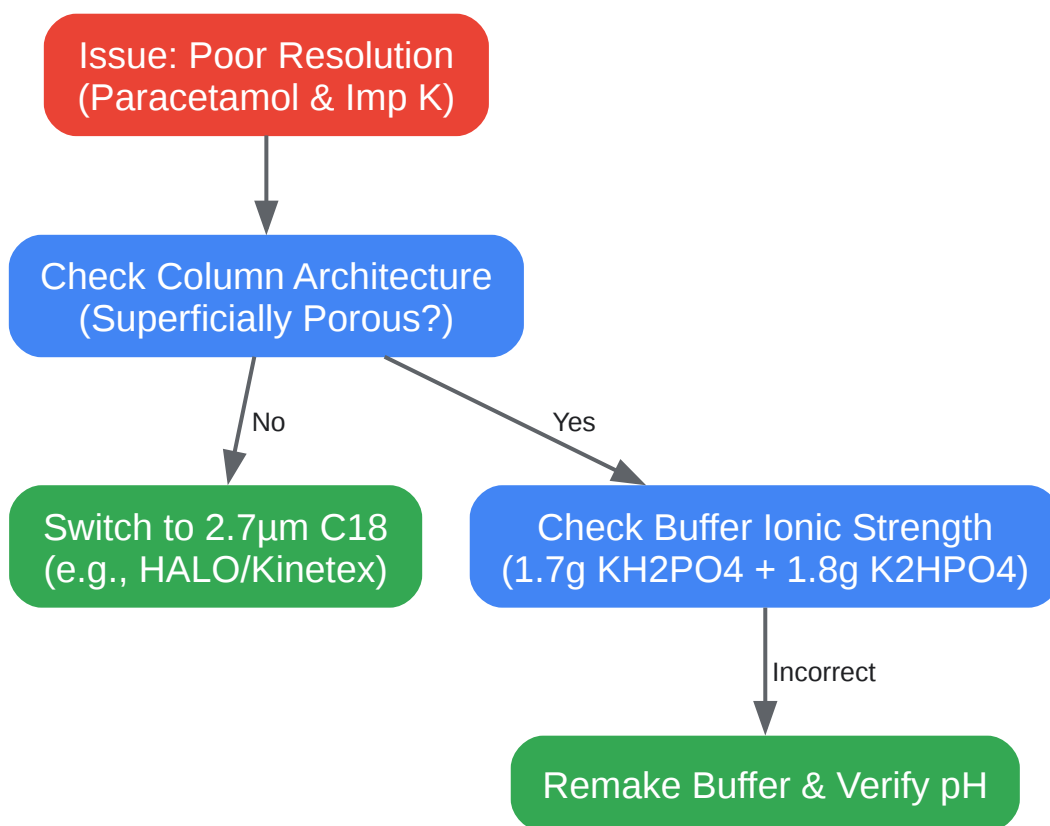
Issue: Poor Resolution (Paracetamol & Imp K)

Check Column Architecture (Superficially Porous?)

No

Yes

Switch to 2.7µm C18 (e.g., HALO/Kinetex)

Check Buffer Ionic Strength (1.7g KH2PO4 + 1.8g K2HPO4)

Incorrect

Remake Buffer & Verify pH